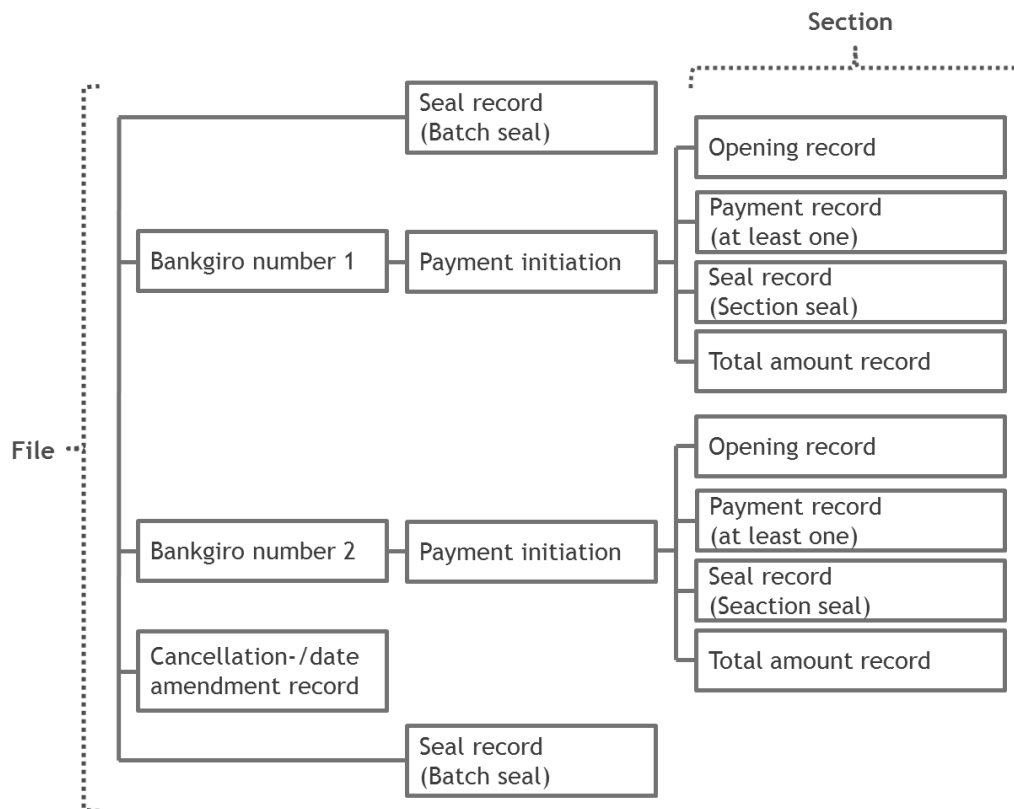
Section

File

Seal record
(Batch seal)

Opening record

Payment record
(at least one)

Bankgiro number 1

Payment initiation

Seal record
(Section seal)

Total amount record

Opening record

Payment record
(at least one)

Bankgiro number 2

Payment initiation

Seal record
(Seaction seal)

Cancellation-/date amendment record

Total amount record

Seal record
(Batch seal)